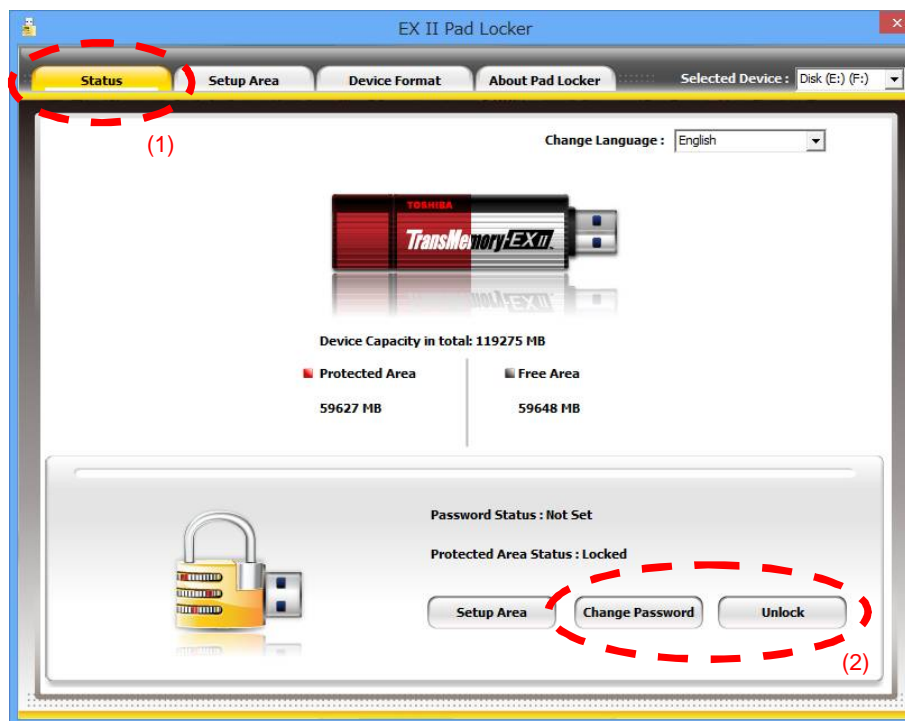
EX II Pad Locker

Status
Setup Area
Device Format
About Pad Locker
Selected Device : Disk (E:) (F:)

(1)

Change Language : English

TOSHIBA
TransMemory EX II

Device Capacity in total: 119275 MB

Protected Area
59627 MB

Free Area
59648 MB

Password Status : Not Set

Protected Area Status : Locked

Setup Area
Change Password
Unlock

(2)